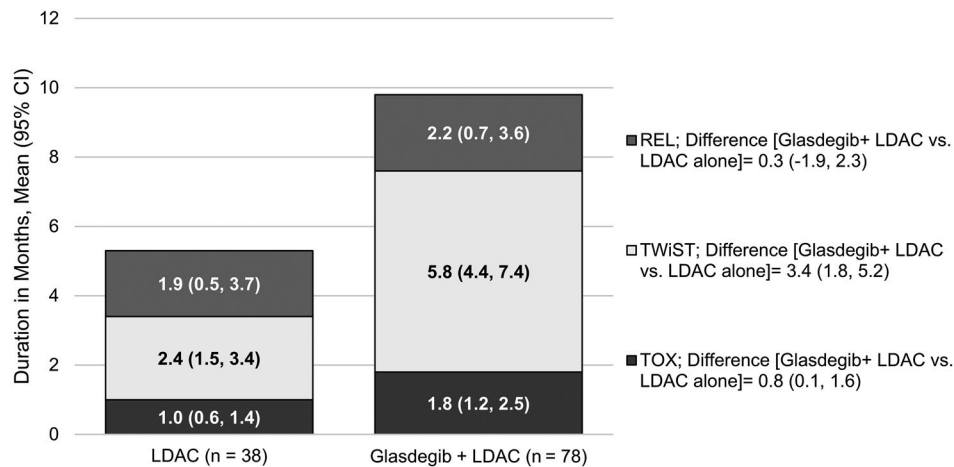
Duration in Months, Mean (95% CI)

12
10
8
6
4
2
0

1.9 (0.5, 3.7)
2.4 (1.5, 3.4)
1.0 (0.6, 1.4)

2.2 (0.7, 3.6)
5.8 (4.4, 7.4)
1.8 (1.2, 2.5)

LDAC (n = 38)
Glasdegib + LDAC (n = 78)

REL; Difference [Glasdegib+ LDAC vs. LDAC alone]= 0.3 (-1.9, 2.3)

TWiST; Difference [Glasdegib+ LDAC vs. LDAC alone]= 3.4 (1.8, 5.2)

TOX; Difference [Glasdegib+ LDAC vs. LDAC alone]= 0.8 (0.1, 1.6)